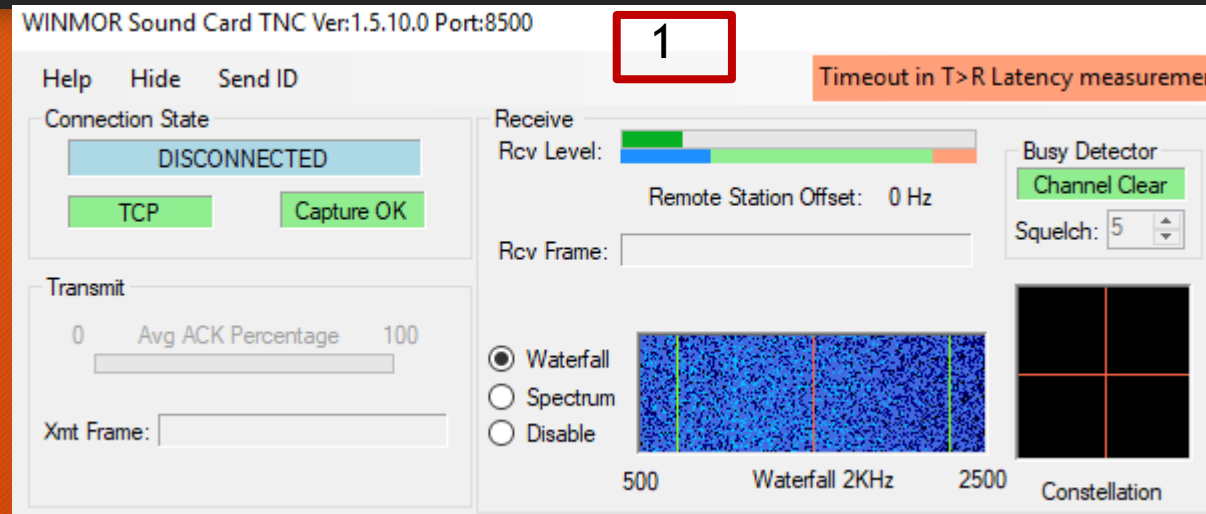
WINMOR Sound Card TNC Ver:1.5.10.0 Port:8500

1

Help Hide Send ID

Timeout in T>R Latency measureme

Connection State

DISCONNECTED

TCP

Capture OK

Transmit

0 Avg ACK Percentage 100

Xmt Frame:

Receive

Rcv Level:

Remote Station Offset: 0 Hz

Rcv Frame:

Busy Detector

Channel Clear

Squelch: 5

Waterfall

Spectrum

Disable

500 Waterfall 2KHz 2500

Constellation